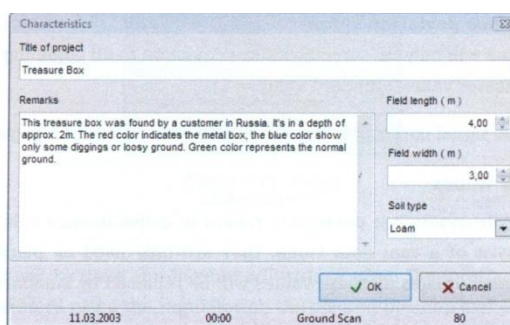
Characteristics

Title of project

Treasure Box

Remarks

This treasure box was found by a customer in Russia. It's in a depth of approx. 2m. The red color indicates the metal box, the blue color show only some diggings or loosy ground. Green color represents the normal ground.

Field length ( m )

4,00

Field width ( m )

3,00

Soil type

Loam

OK

Cancel

11.03.2003

00:00

Ground Scan

80